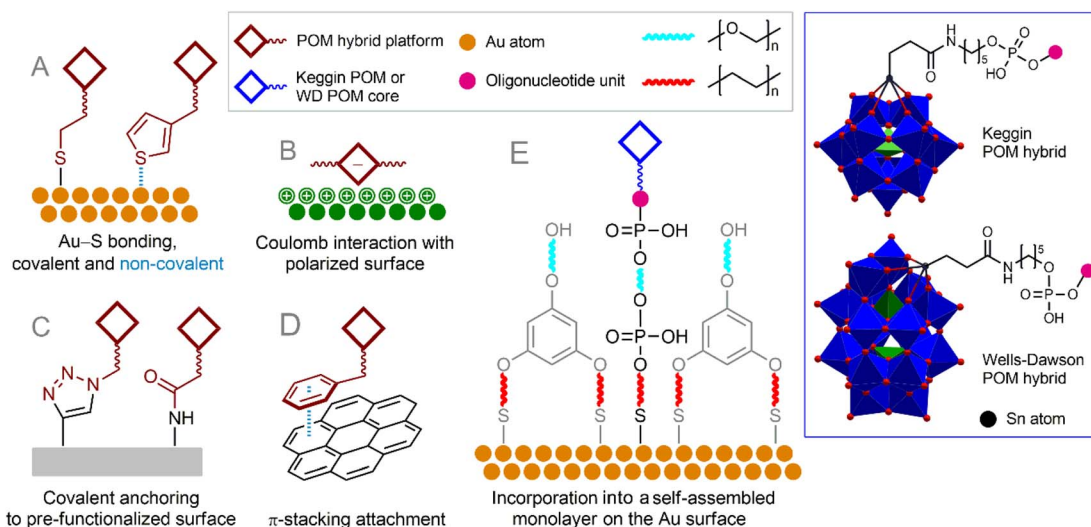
POM hybrid platform
Au atom
$\left[\!\!\sim O \sim\!\!\right]_n$
Keggin POM or WD POM core
Oligonucleotide unit
$\left[\!\!\sim\sim\!\!\right]_n$

A
S
S
Au–S bonding, covalent and non-covalent

B
−
⊕⊕⊕⊕⊕⊕⊕⊕
Coulomb interaction with polarized surface

C
N
N
N
O
NH
Covalent anchoring to pre-functionalized surface

D
π-stacking attachment

E
OH
O=P–OH
O
O
O=P–OH
O
OH
O
O
O
O
O
O
S
S
S
S
S
Incorporation into a self-assembled monolayer on the Au surface

H
N
5
O
O
P
O
HO
O
Keggin POM hybrid

O
N
H
5
O
O=P–O
OH
Wells-Dawson POM hybrid

Sn atom